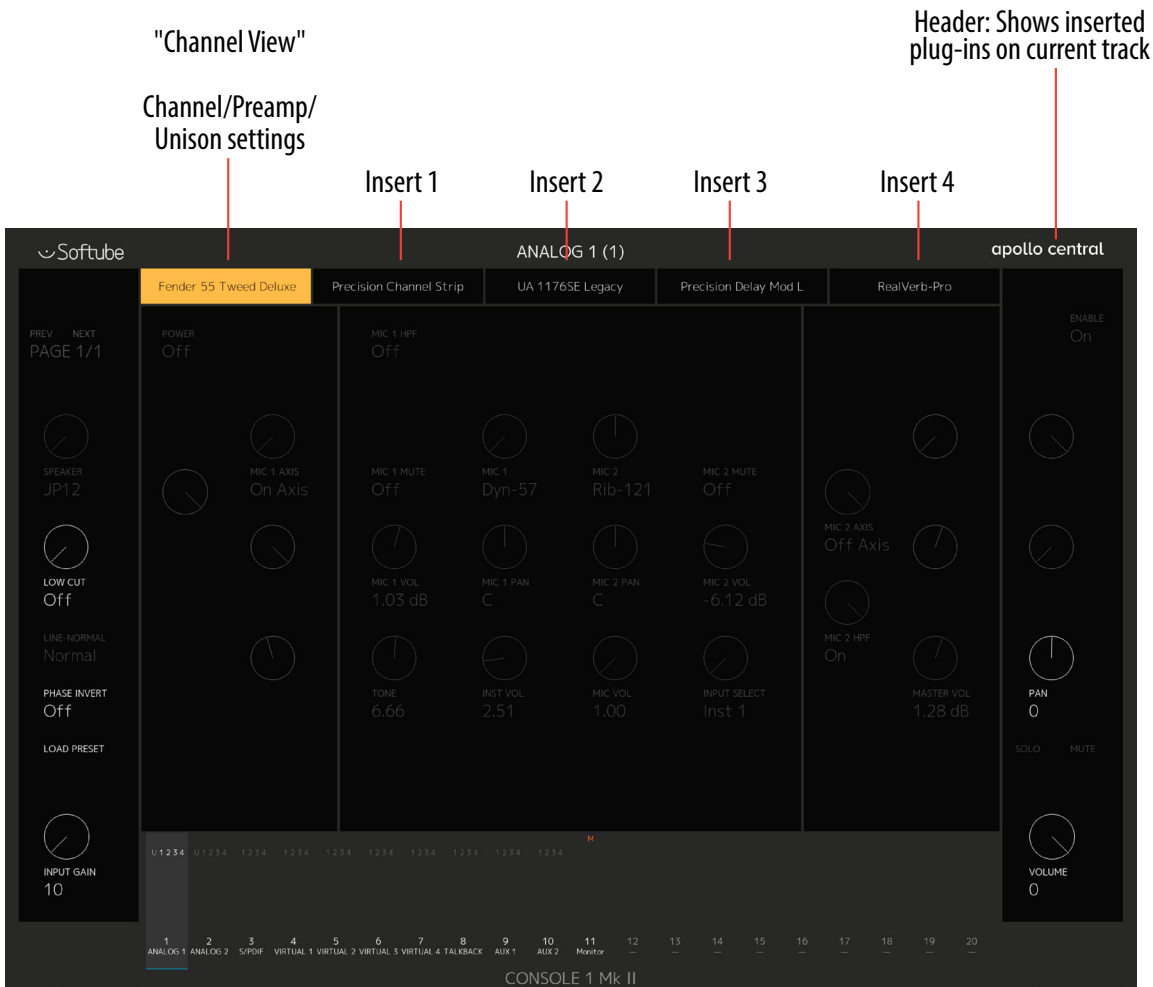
"Channel View"

Header: Shows inserted plug-ins on current track

Channel/Preamp/ Unison settings

Insert 1

Insert 2

Insert 3

Insert 4

Softube

ANALOG 1 (1)

apollo central

Fender 55 Tweed Deluxe

Precision Channel Strip

UA 1176SE Legacy

Precision Delay Mod L

RealVerb-Pro

PREV NEXT
PAGE 1/1

SPEAKER
JP12

LOW CUT
Off

LINE-NORMAL
Normal

PHASE INVERT
Off

LOAD PRESET

INPUT GAIN
10

POWER
Off

MIC 1 AXIS
On Axis

MIC 1 HPF
Off

MIC 1 MUTE
Off

MIC 1
Dyn-57

MIC 2
Rib-121

MIC 2 MUTE
Off

MIC 1 VOL
1.03 dB

MIC 1 PAN
C

MIC 2 PAN
C

MIC 2 VOL
-6.12 dB

TONE
6.66

INST VOL
2.51

MIC VOL
1.00

INPUT SELECT
Inst 1

MIC 2 AXIS
Off Axis

MIC 2 HPF
On

MASTER VOL
1.28 dB

ENABLE
On

PAN
0

SOLO MUTE

VOLUME
0

M

U 1 2 3 4 U 1 2 3 4 1 2 3 4 1 2 3 4 1 2 3 4 1 2 3 4 1 2 3 4 1 2 3 4 1 2 3 4 1 2 3 4

1 ANALOG 1 2 ANALOG 2 3 S/PDIF 4 VIRTUAL 1 5 VIRTUAL 2 6 VIRTUAL 3 7 VIRTUAL 4 8 TALKBACK 9 AUX 1 10 AUX 2 11 Monitor 12 — 13 — 14 — 15 — 16 — 17 — 18 — 19 — 20 —

CONSOLE 1 Mk II